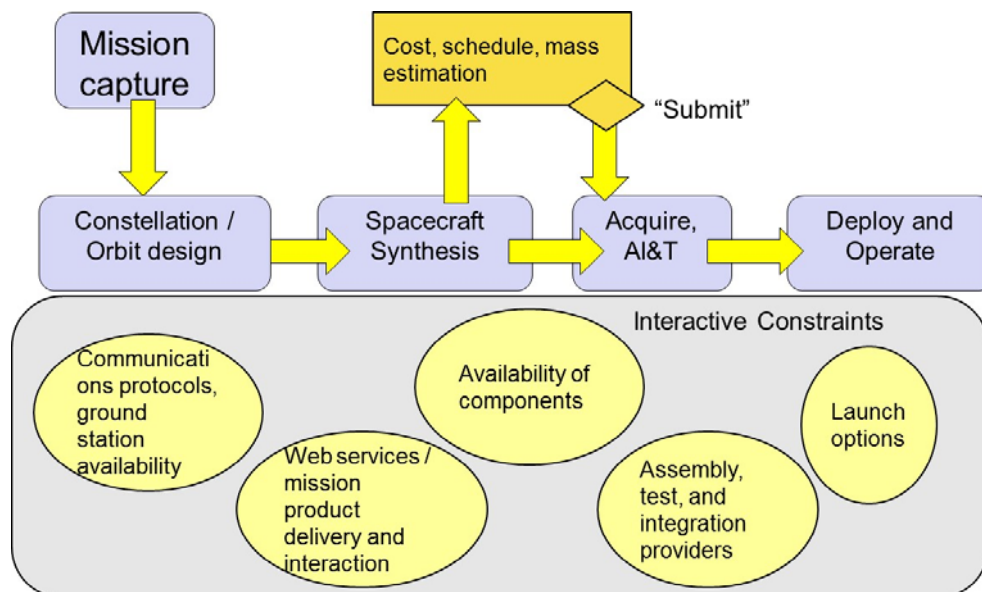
Mission capture

Cost, schedule, mass estimation

"Submit"

Constellation / Orbit design

Spacecraft Synthesis

Acquire, AI&T

Deploy and Operate

Interactive Constraints

Communicati ons protocols, ground station availability

Availability of components

Launch options

Web services / mission product delivery and interaction

Assembly, test, and integration providers